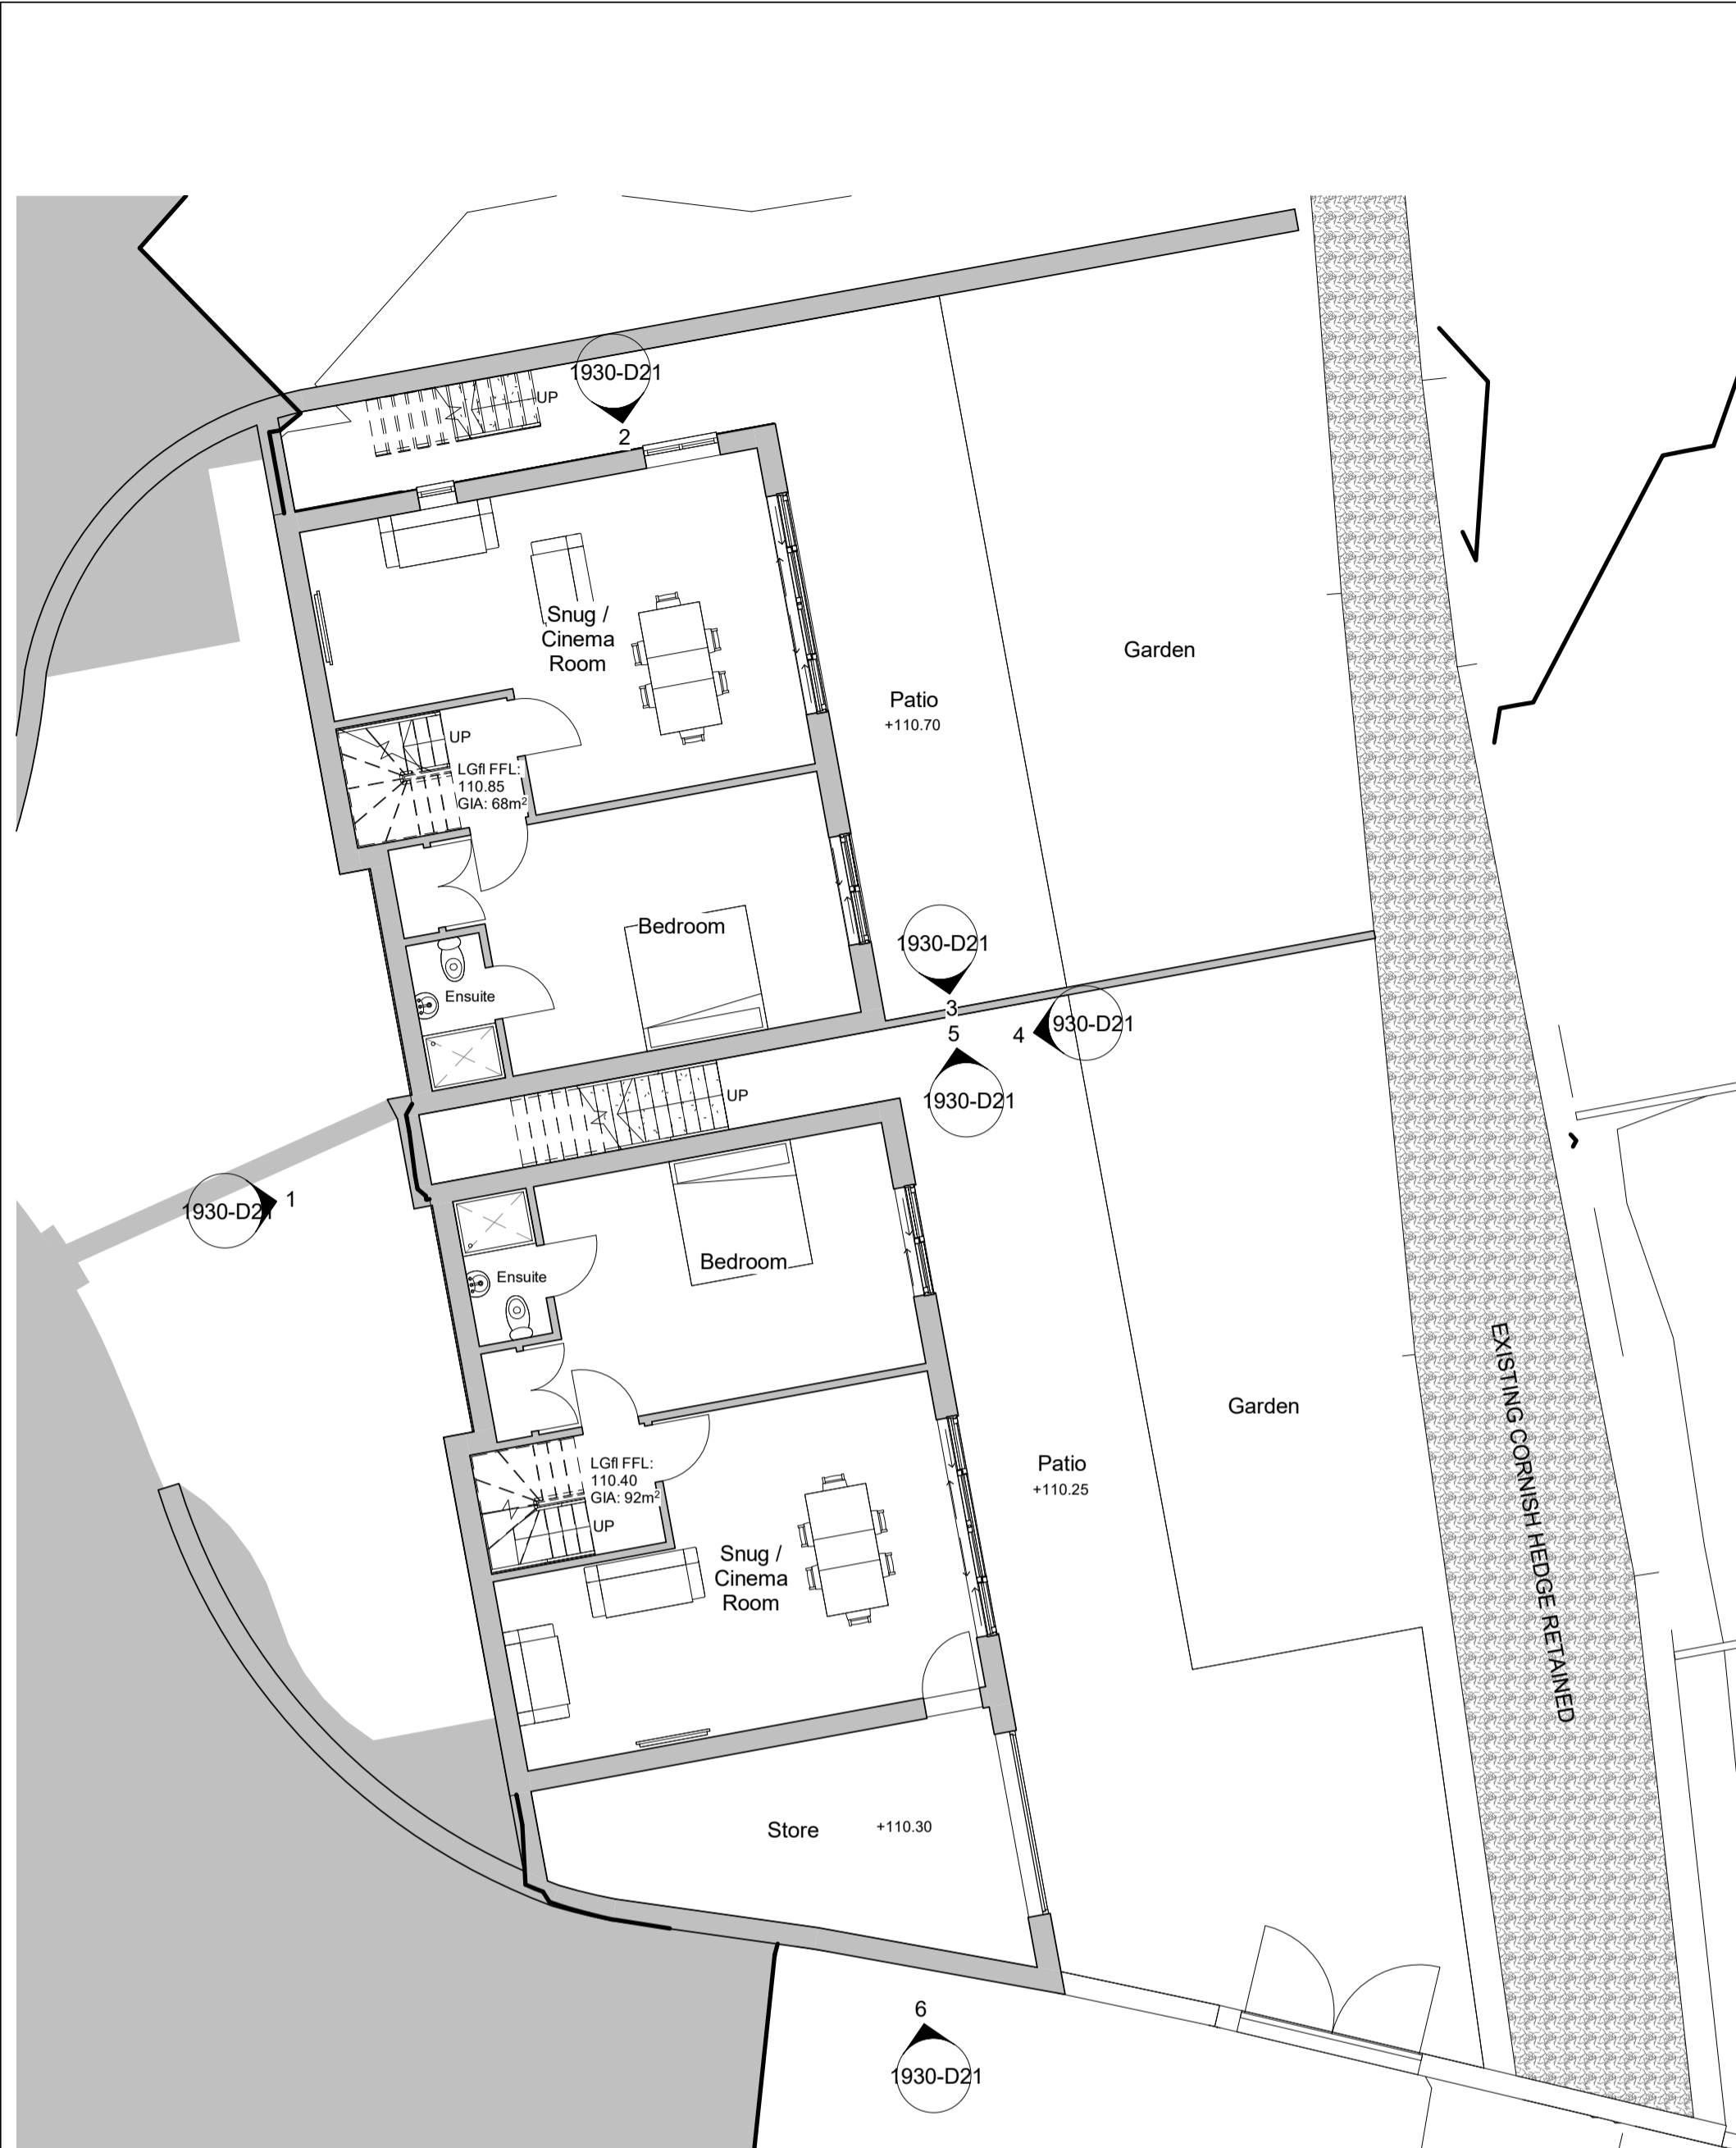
1930-D21
UP
2

Snug / Cinema Room

UP
LGfl FFL: 110.85
GIA: 68m$^2$

Bedroom

Ensuite

Patio
+110.70

Garden

1930-D21
3
5
4
930-D21
1930-D21

UP

1930-D21
1

Bedroom

Ensuite

LGfl FFL: 110.40
GIA: 92m$^2$
UP

Snug / Cinema Room

Patio
+110.25

Garden

EXISTING CORNISH HEDGE RETAINED

Store
+110.30

6
1930-D21